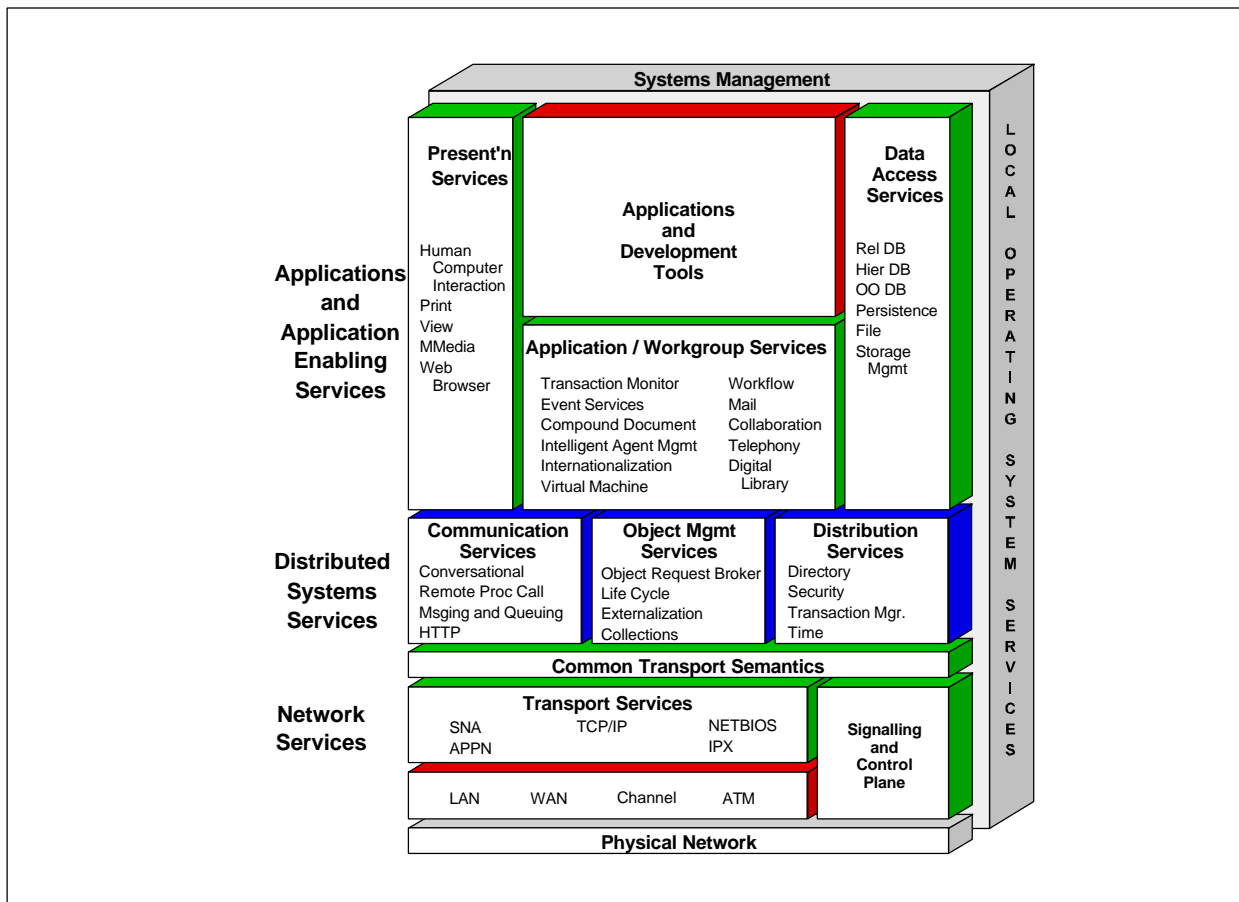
Systems Management

LOCAL OPERATING SYSTEM SERVICES

Applications and Application Enabling Services

Present'n Services

Human Computer Interaction
Print
View
MMedia
Web Browser

Applications and Development Tools

Data Access Services

Rel DB
Hier DB
OO DB
Persistence
File
Storage Mgmt

Application / Workgroup Services

Transaction Monitor
Event Services
Compound Document
Intelligent Agent Mgmt
Internationalization
Virtual Machine

Workflow
Mail
Collaboration
Telephony
Digital Library

Distributed Systems Services

Communication Services
Conversational
Remote Proc Call
Msging and Queuing
HTTP

Object Mgmt Services
Object Request Broker
Life Cycle
Externalization
Collections

Distribution Services
Directory
Security
Transaction Mgr.
Time

Common Transport Semantics

Network Services

Transport Services
SNA
APPN
TCP/IP
NETBIOS
IPX

Signalling and Control Plane

LAN WAN Channel ATM

Physical Network